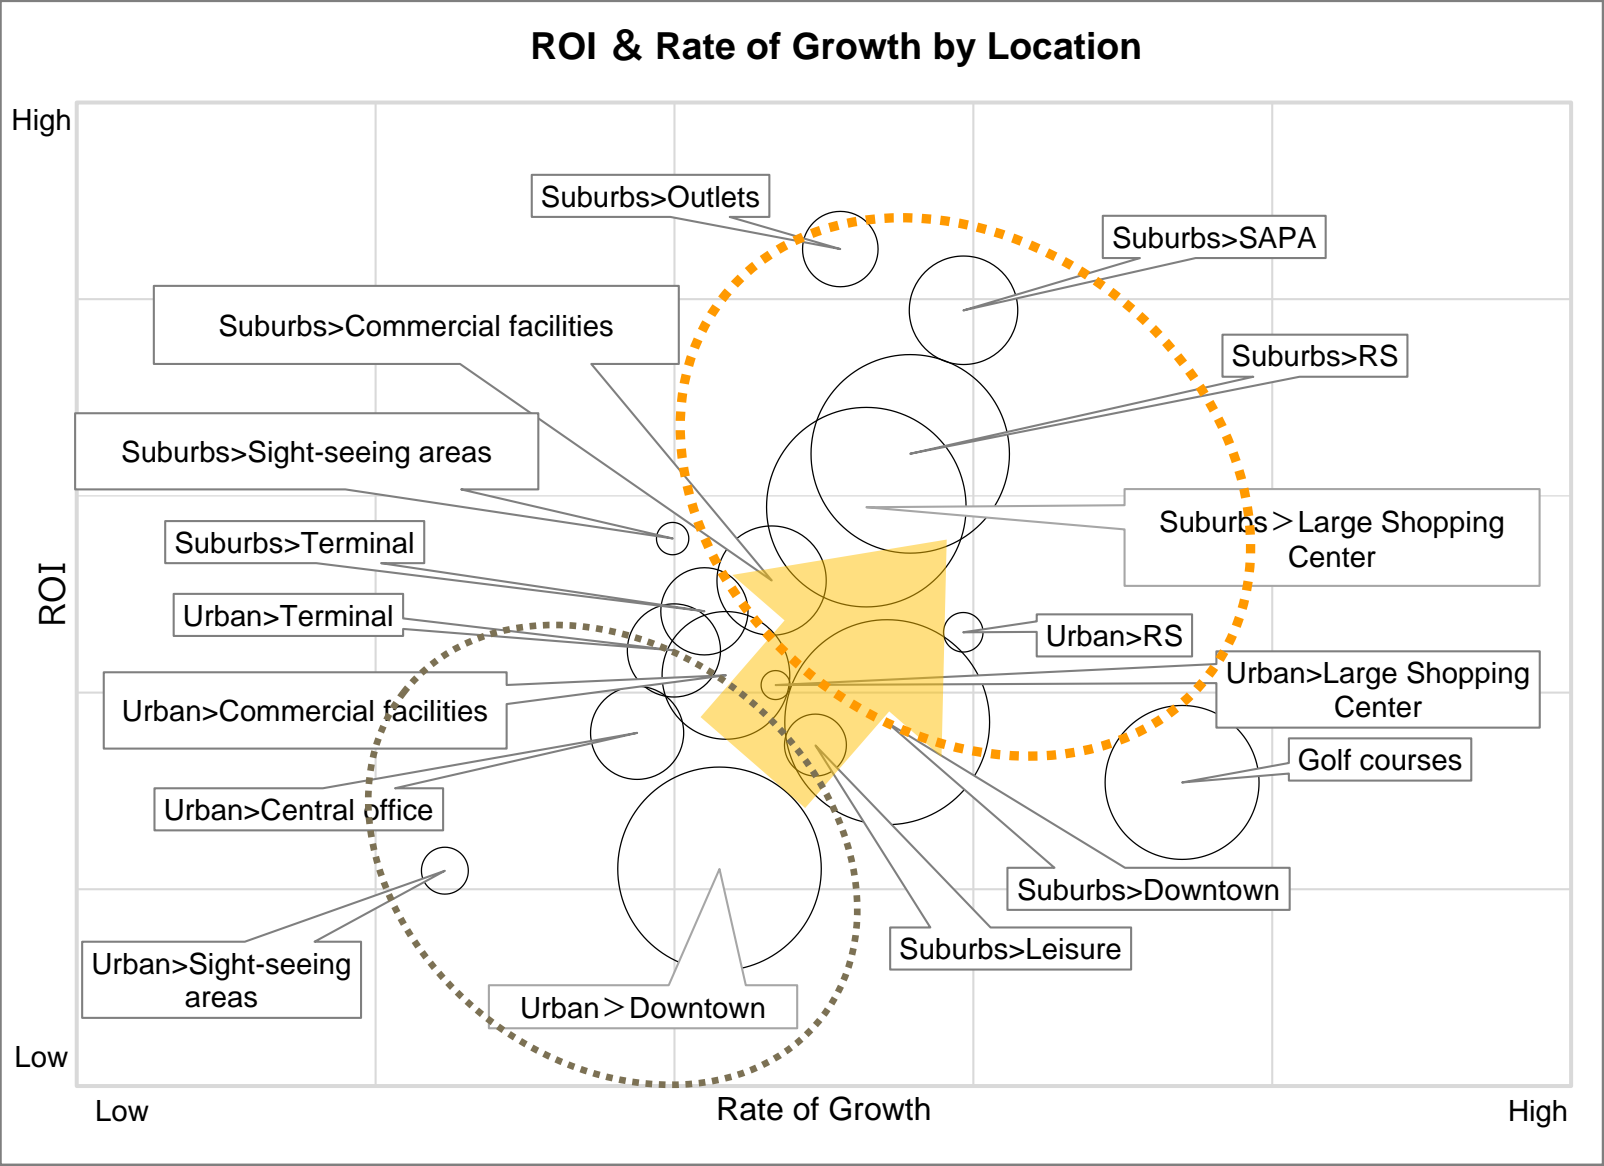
ROI & Rate of Growth by Location

High

Low

ROI

Low

Rate of Growth

High

Suburbs>Outlets

Suburbs>SAPA

Suburbs>Commercial facilities

Suburbs>RS

Suburbs>Sight-seeing areas

Suburbs > Large Shopping Center

Suburbs>Terminal

Urban>Terminal

Urban>RS

Urban>Large Shopping Center

Urban>Commercial facilities

Golf courses

Urban>Central office

Suburbs>Downtown

Suburbs>Leisure

Urban>Sight-seeing areas

Urban > Downtown